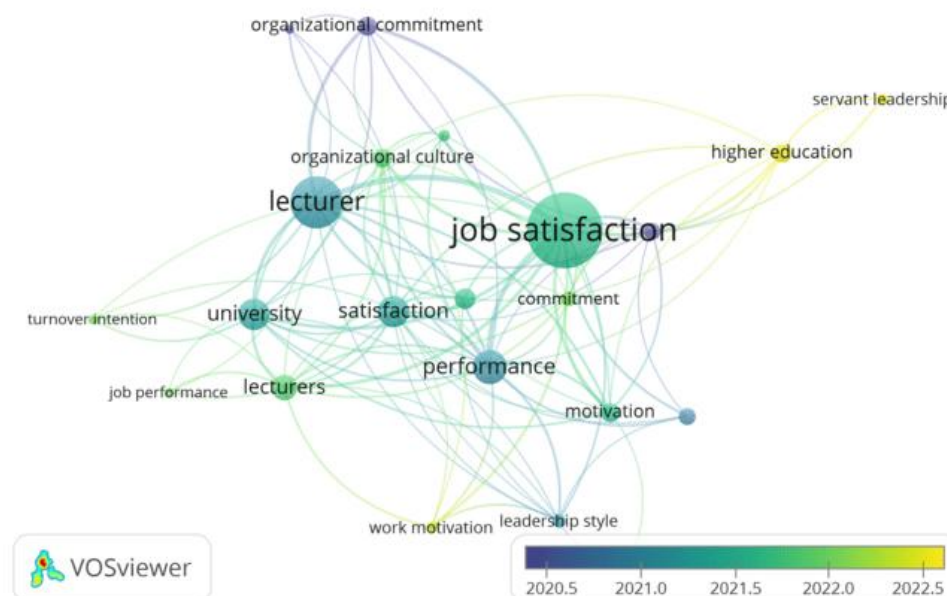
organizational commitment

servant leadership

higher education

organizational culture

lecturer

job satisfaction

turnover intention

university

satisfaction

commitment

performance

job performance

lecturers

motivation

work motivation

leadership style

VOSviewer

2020.5 2021.0 2021.5 2022.0 2022.5